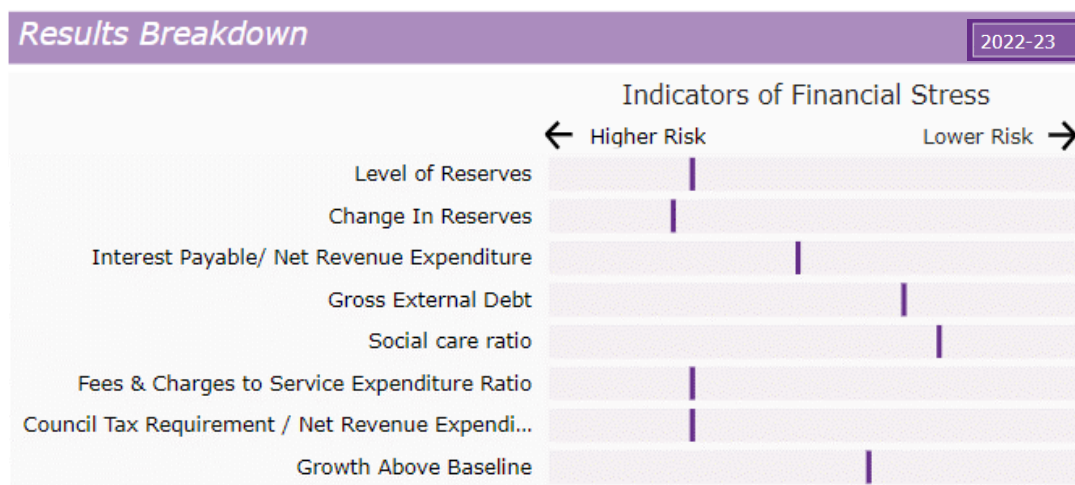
Results Breakdown

2022-23

Indicators of Financial Stress

← Higher Risk

Lower Risk →

Level of Reserves

Change In Reserves

Interest Payable/ Net Revenue Expenditure

Gross External Debt

Social care ratio

Fees & Charges to Service Expenditure Ratio

Council Tax Requirement / Net Revenue Expendi...

Growth Above Baseline